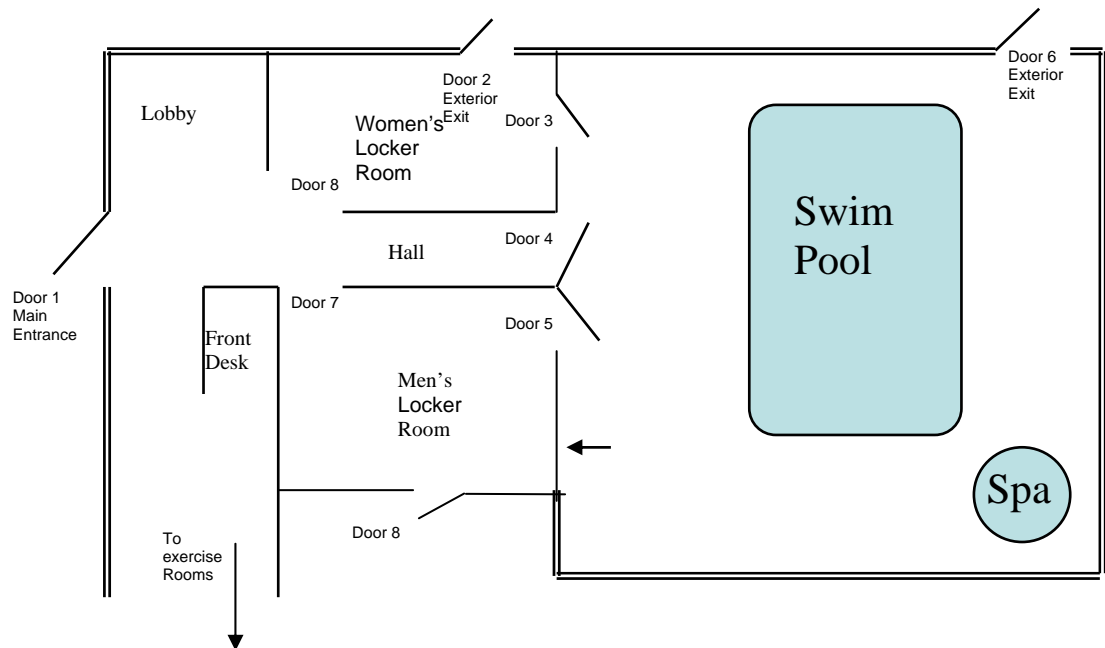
Door 2 Exterior Exit

Door 6 Exterior Exit

Lobby

Women's Locker Room

Door 3

Door 8

Swim Pool

Hall

Door 4

Door 1 Main Entrance

Door 7

Door 5

Front Desk

Men's Locker Room

Spa

Door 8

To exercise Rooms